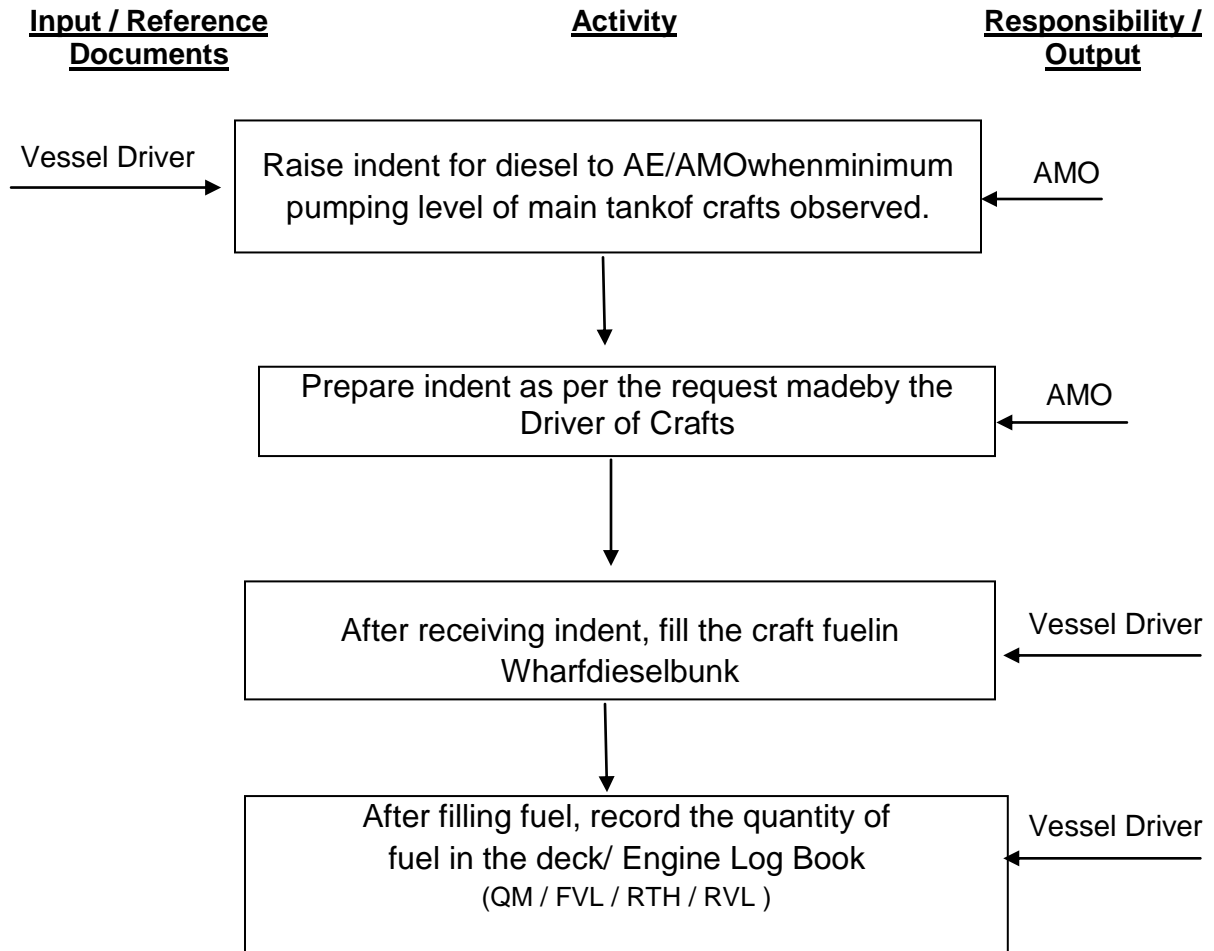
Input / Reference Documents

Activity

Responsibility / Output

Vessel Driver

Raise indent for diesel to AE/AMOwhenminimum pumping level of main tankof crafts observed.

AMO

Prepare indent as per the request madeby the Driver of Crafts

AMO

After receiving indent, fill the craft fuelin Wharfdieselbunk

Vessel Driver

After filling fuel, record the quantity of fuel in the deck/ Engine Log Book (QM / FVL / RTH / RVL )

Vessel Driver